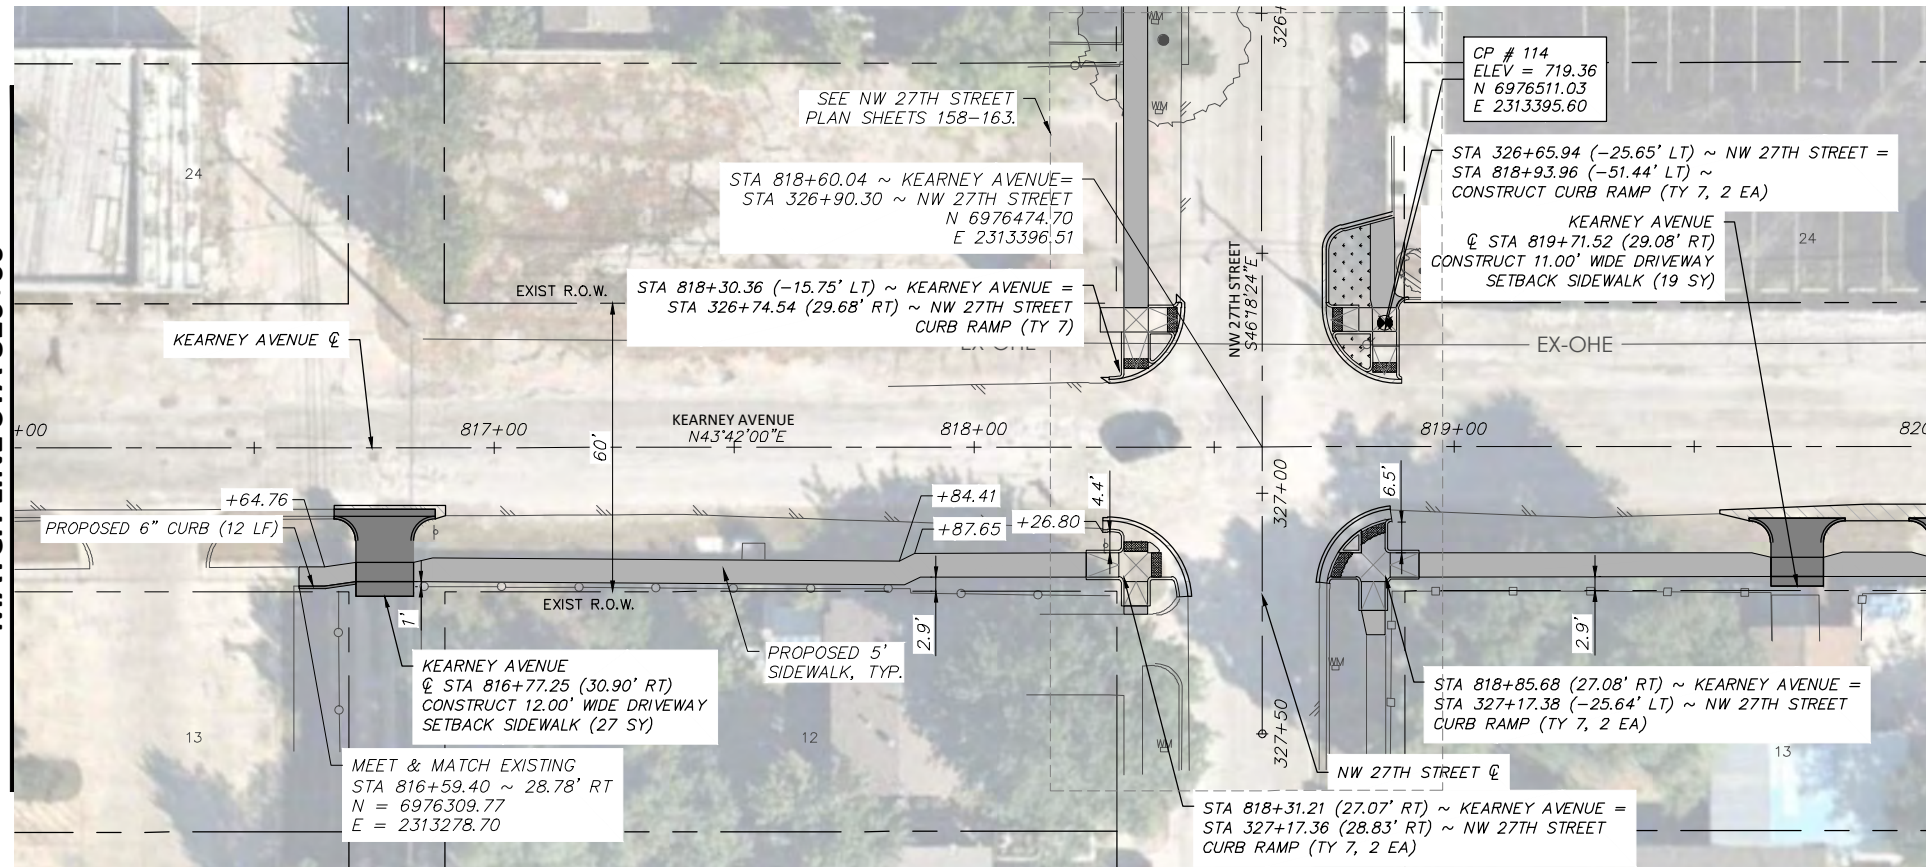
SEE NW 27TH STREET PLAN SHEETS 158–163.

CP # 114
ELEV = 719.36
N 6976511.03
E 2313395.60

326+

24

STA 326+65.94 (–25.65' LT) ~ NW 27TH STREET =
STA 818+93.96 (–51.44' LT) ~
CONSTRUCT CURB RAMP (TY 7, 2 EA)

STA 818+60.04 ~ KEARNEY AVENUE=
STA 326+90.30 ~ NW 27TH STREET
N 6976474.70
E 2313396.51

KEARNEY AVENUE
℄ STA 819+71.52 (29.08' RT)
CONSTRUCT 11.00' WIDE DRIVEWAY
SETBACK SIDEWALK (19 SY)

24

EXIST R.O.W.

STA 818+30.36 (–15.75' LT) ~ KEARNEY AVENUE =
STA 326+74.54 (29.68' RT) ~ NW 27TH STREET
CURB RAMP (TY 7)

NW 27TH STREET
S46°18'24"E

KEARNEY AVENUE ℄

EX-OHE

EX-OHE

+00

817+00

KEARNEY AVENUE
N43°42'00"E

60'

818+00

819+00

820

327+00

+64.76

+84.41

4.4'

6.5'

PROPOSED 6" CURB (12 LF)

+87.65

+26.80

1'

EXIST R.O.W.

2.9'

2.9'

PROPOSED 5' SIDEWALK, TYP.

KEARNEY AVENUE
℄ STA 816+77.25 (30.90' RT)
CONSTRUCT 12.00' WIDE DRIVEWAY
SETBACK SIDEWALK (27 SY)

STA 818+85.68 (27.08' RT) ~ KEARNEY AVENUE =
STA 327+17.38 (–25.64' LT) ~ NW 27TH STREET
CURB RAMP (TY 7, 2 EA)

13

12

327+50

13

MEET & MATCH EXISTING
STA 816+59.40 ~ 28.78' RT
N = 6976309.77
E = 2313278.70

NW 27TH STREET ℄

STA 818+31.21 (27.07' RT) ~ KEARNEY AVENUE =
STA 327+17.36 (28.83' RT) ~ NW 27TH STREET
CURB RAMP (TY 7, 2 EA)